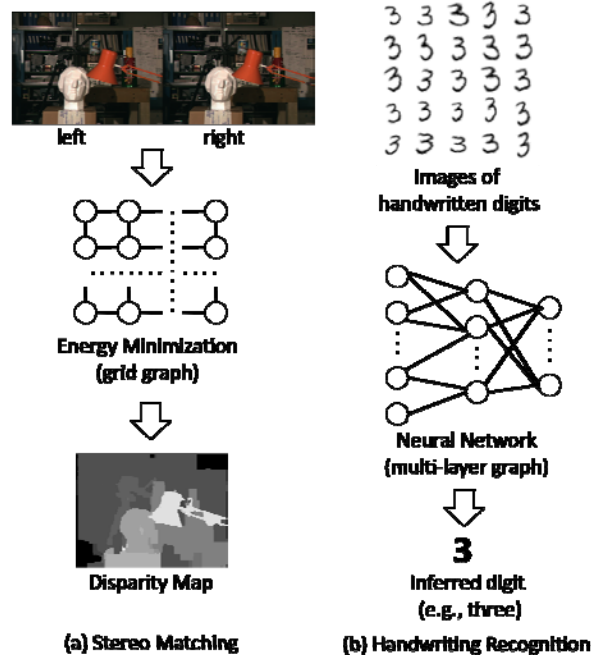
left right

Energy Minimization
(grid graph)

Disparity Map

(a) Stereo Matching

3 3 3 3 3
3 3 3 3 3
3 3 3 3 3
3 3 3 3 3
3 3 3 3 3

Images of handwritten digits

Neural Network
(multi-layer graph)

3

Inferred digit
(e.g., three)

(b) Handwriting Recognition